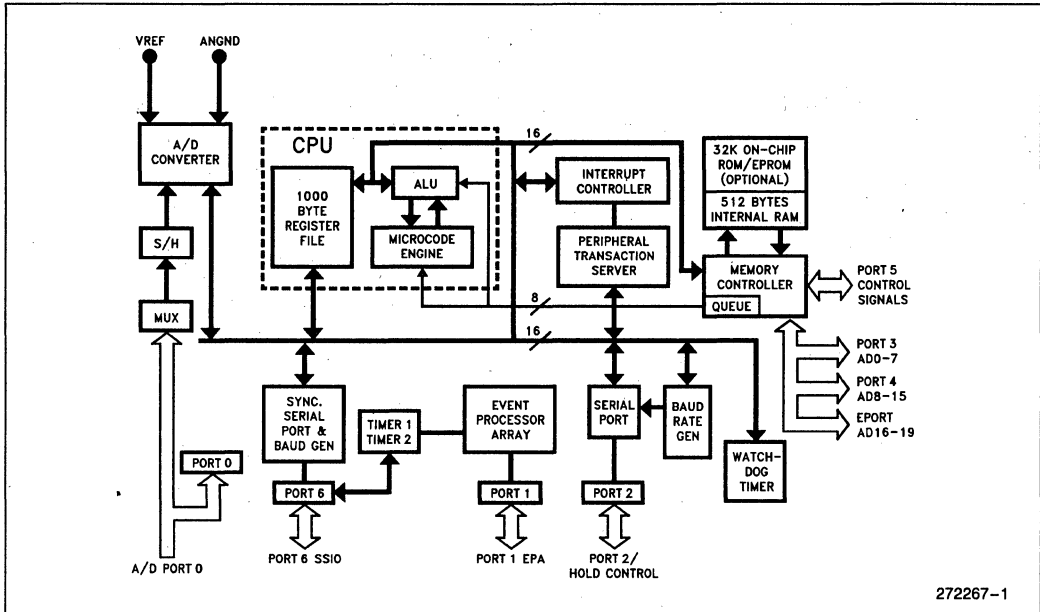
VREF
ANGND
A/D CONVERTER
S/H
MUX
CPU
1000 BYTE REGISTER FILE
ALU
MICROCODE ENGINE
16
INTERRUPT CONTROLLER
PERIPHERAL TRANSACTION SERVER
32K ON-CHIP ROM/EPROM (OPTIONAL)
512 BYTES INTERNAL RAM
MEMORY CONTROLLER
QUEUE
PORT 5 CONTROL SIGNALS
8
16
PORT 3 AD0-7
PORT 4 AD8-15
EPORT AD16-19
SYNC. SERIAL PORT & BAUD GEN
TIMER 1 TIMER 2
EVENT PROCESSOR ARRAY
SERIAL PORT
BAUD RATE GEN
WATCH-DOG TIMER
PORT 0
PORT 6
PORT 1
PORT 2
A/D PORT 0
PORT 6 SSIO
PORT 1 EPA
PORT 2/ HOLD CONTROL
272267-1